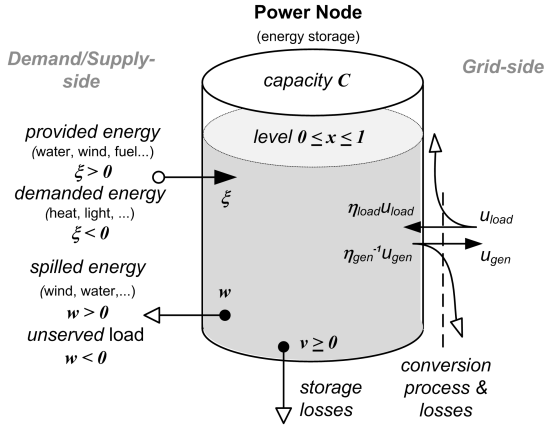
Power Node
(energy storage)

Demand/Supply-side

Grid-side

capacity $C$

level $0 \leq x \leq 1$

provided energy
(water, wind, fuel...)
$\xi > 0$
demanded energy
(heat, light, ...)
$\xi < 0$

$\xi$

$\eta_{load}u_{load}$

$u_{load}$

$\eta_{gen}^{-1}u_{gen}$

$u_{gen}$

spilled energy
(wind, water,...)
$w > 0$
unserved load
$w < 0$

$w$

$v \geq 0$

storage losses

conversion process & losses